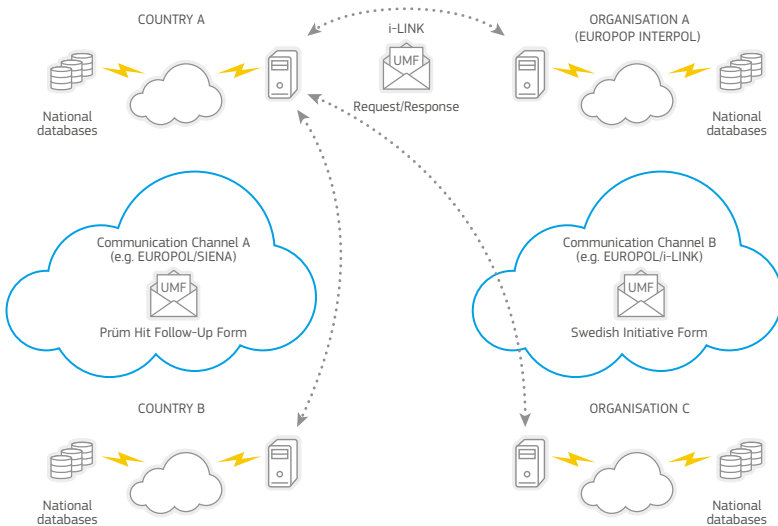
COUNTRY A

i-LINK

UMF

Request/Response

ORGANISATION A
(EUROPOP INTERPOL)

National databases

National databases

Communication Channel A
(e.g. EUROPOL/SIENA)

UMF

Prüm Hit Follow-Up Form

Communication Channel B
(e.g. EUROPOL/i-LINK)

UMF

Swedish Initiative Form

COUNTRY B

ORGANISATION C

National databases

National databases